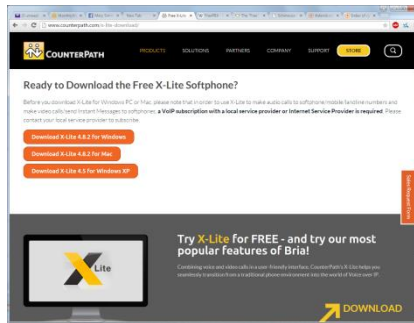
www.counterpath.com/x-lite-download/

COUNTERPATH

PRODUCTS SOLUTIONS PARTNERS COMPANY SUPPORT STORE

Ready to Download the Free X-Lite Softphone?

Before you download X-Lite for Windows PC or Mac, please note that in order to use X-Lite to make audio calls to softphone/mobile/landline numbers and make video calls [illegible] to softphones, a VoIP subscription with a local service provider or Internet Service Provider is required. Please contact your local service provider to subscribe.

Download X-Lite 4.8.2 for Windows

Download X-Lite 4.8.2 for Mac

Download X-Lite 4.5 for Windows XP

Sales Representative

Try X-Lite for FREE - and try our most popular features of Bria!

Combining voice and video calls in a user-friendly interface, CounterPath's X-Lite helps you seamlessly transition from a traditional phone environment into the world of Voice over IP.

Lite

DOWNLOAD